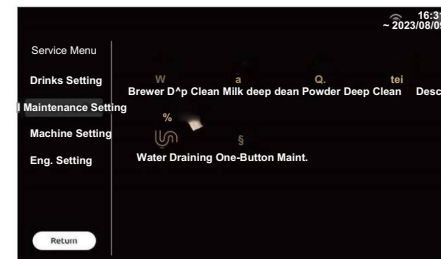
16:3
~ 2023/08/0

Service Menu

Drinks Setting

Maintenance Setting

Machine Setting

Eng. Setting

Return

W a Q. tei
Brewer D^p Clean Milk deep dean Powder Deep Clean Desc

%

§
Water Draining One-Button Maint.